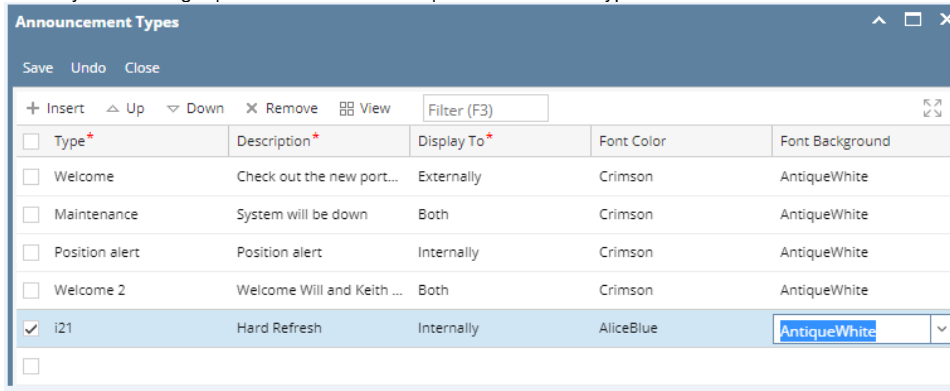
Announcement Types

Save Undo Close

+ Insert △ Up ▽ Down ✕ Remove View Filter (F3)

| Type* | Description* | Display To* | Font Color | Font Background |
|---|---|---|---|---|
| Welcome | Check out the new port... | Externally | Crimson | AntiqueWhite |
| Maintenance | System will be down | Both | Crimson | AntiqueWhite |
| Position alert | Position alert | Internally | Crimson | AntiqueWhite |
| Welcome 2 | Welcome Will and Keith ... | Both | Crimson | AntiqueWhite |
| i21 | Hard Refresh | Internally | AliceBlue | AntiqueWhite |